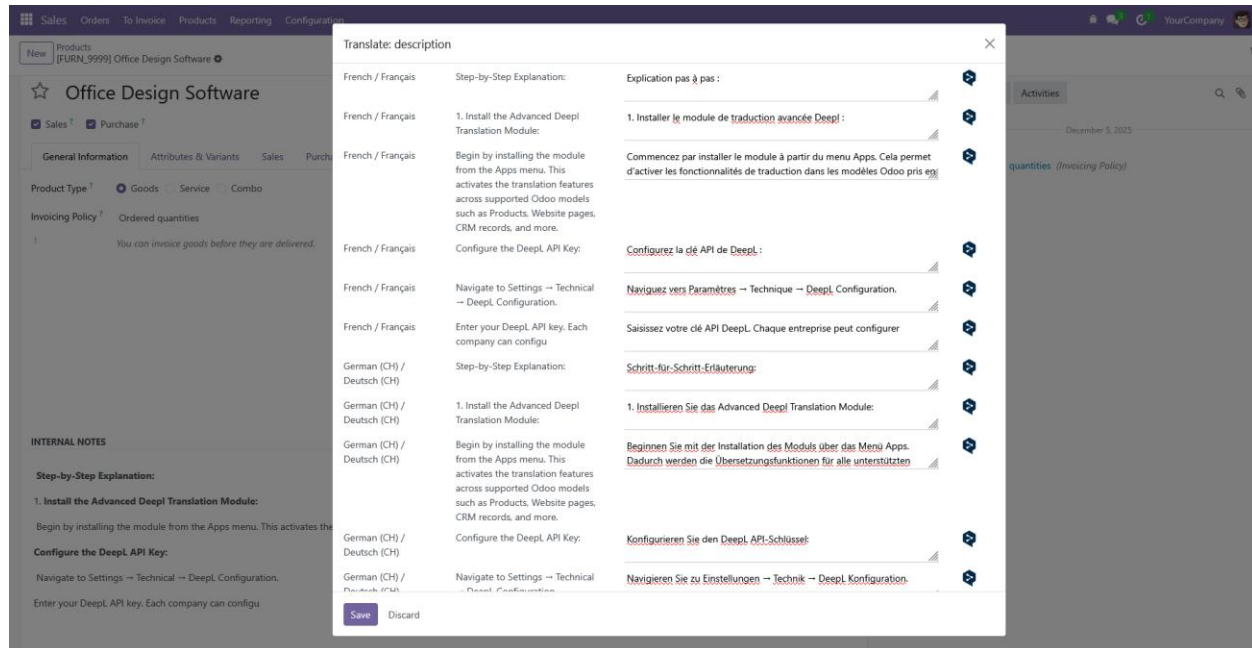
Sales Orders To Invoice Products Reporting Configuration

YourCompany

New Products [FURN_9999] Office Design Software

Office Design Software

Sales ? Purchase ?

General Information Attributes & Variants Sales Purch

Product Type ? Goods Service Combo

Invoicing Policy ? Ordered quantities

You can invoice goods before they are delivered.

INTERNAL NOTES

Step-by-Step Explanation:

1. Install the Advanced Deepl Translation Module:

Begin by installing the module from the Apps menu. This activates the

Configure the DeepL API Key:

Navigate to Settings → Technical → DeepL Configuration.

Enter your DeepL API key. Each company can configu

Activities

December 5, 2025

quantities (Invoicing Policy)

Translate: description

| | | |
|---|---|---|
| French / Français | Step-by-Step Explanation: | Explication pas à pas : |
| French / Français | 1. Install the Advanced Deepl Translation Module: | 1. Installer le module de traduction avancée Deepl : |
| French / Français | Begin by installing the module from the Apps menu. This activates the translation features across supported Odoo models such as Products, Website pages, CRM records, and more. | Commencez par installer le module à partir du menu Apps. Cela permet d'activer les fonctionnalités de traduction dans les modèles Odoo pris en |
| French / Français | Configure the DeepL API Key: | Configurez la clé API de DeepL : |
| French / Français | Navigate to Settings → Technical → DeepL Configuration. | Naviguez vers Paramètres → Technique → DeepL Configuration. |
| French / Français | Enter your DeepL API key. Each company can configu | Saisissez votre clé API DeepL. Chaque entreprise peut configurer |
| German (CH) / Deutsch (CH) | Step-by-Step Explanation: | Schritt-für-Schritt-Erläuterung: |
| German (CH) / Deutsch (CH) | 1. Install the Advanced Deepl Translation Module: | 1. Installieren Sie das Advanced Deepl Translation Module: |
| German (CH) / Deutsch (CH) | Begin by installing the module from the Apps menu. This activates the translation features across supported Odoo models such as Products, Website pages, CRM records, and more. | Beginnen Sie mit der Installation des Moduls über das Menü Apps. Dadurch werden die Übersetzungsfunktionen für alle unterstützten |
| German (CH) / Deutsch (CH) | Configure the DeepL API Key: | Konfigurieren Sie den DeepL API-Schlüssel: |
| German (CH) / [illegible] | Navigate to Settings → Technical → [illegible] | Navigieren Sie zu Einstellungen → Technik → DeepL Konfiguration. |

Save Discard